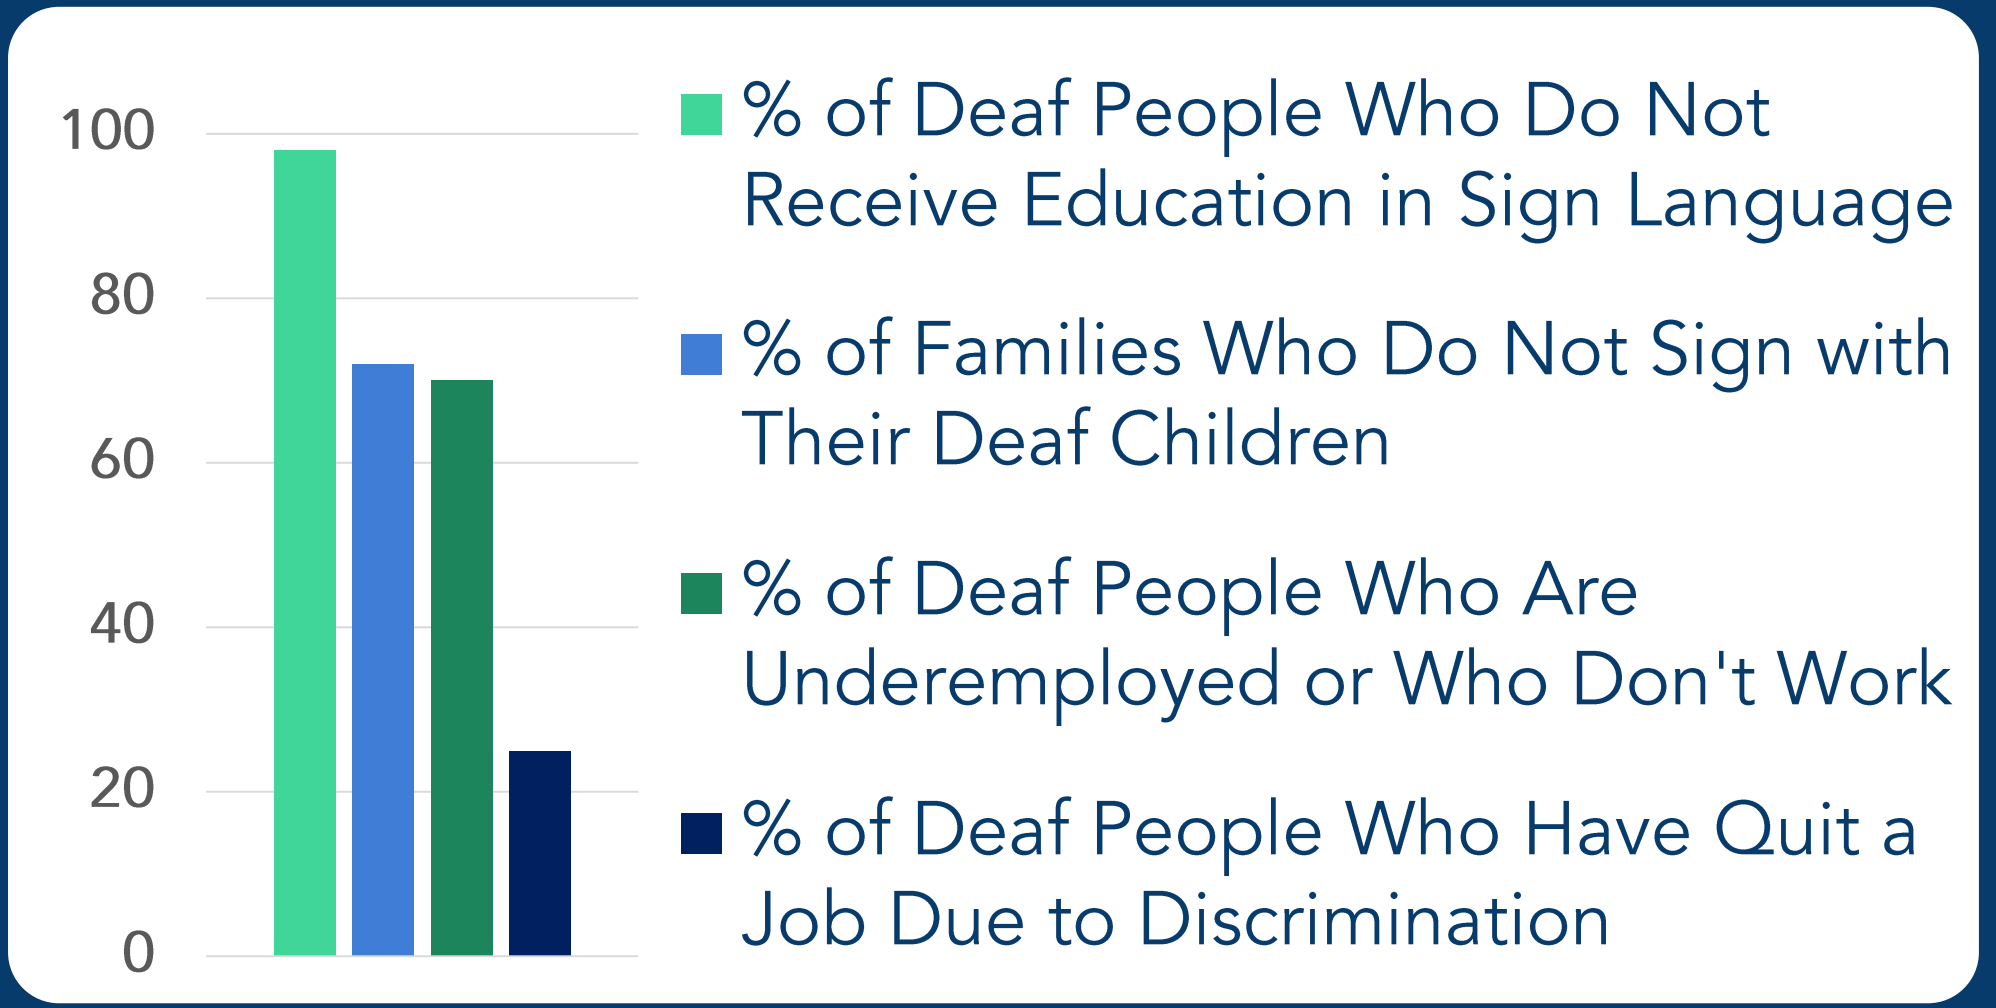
100
80
60
40
20
0

% of Deaf People Who Do Not Receive Education in Sign Language

% of Families Who Do Not Sign with Their Deaf Children

% of Deaf People Who Are Underemployed or Who Don't Work

% of Deaf People Who Have Quit a Job Due to Discrimination